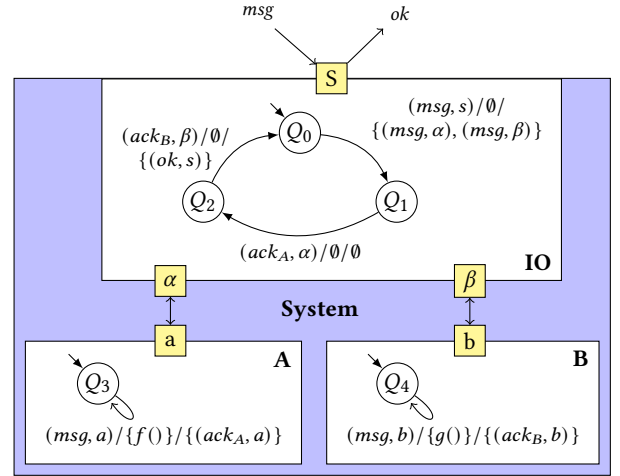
$msg$

$ok$

S

$(msg, s)/\emptyset/$
$\{(msg, \alpha), (msg, \beta)\}$

$(ack_B, \beta)/\emptyset/$
$\{(ok, s)\}$

$Q_0$

$Q_2$

$Q_1$

$(ack_A, \alpha)/\emptyset/\emptyset$

IO

$\alpha$

$\beta$

System

a

b

A

$Q_3$

$(msg, a)/\{f()\}/\{(ack_A, a)\}$

B

$Q_4$

$(msg, b)/\{g()\}/\{(ack_B, b)\}$